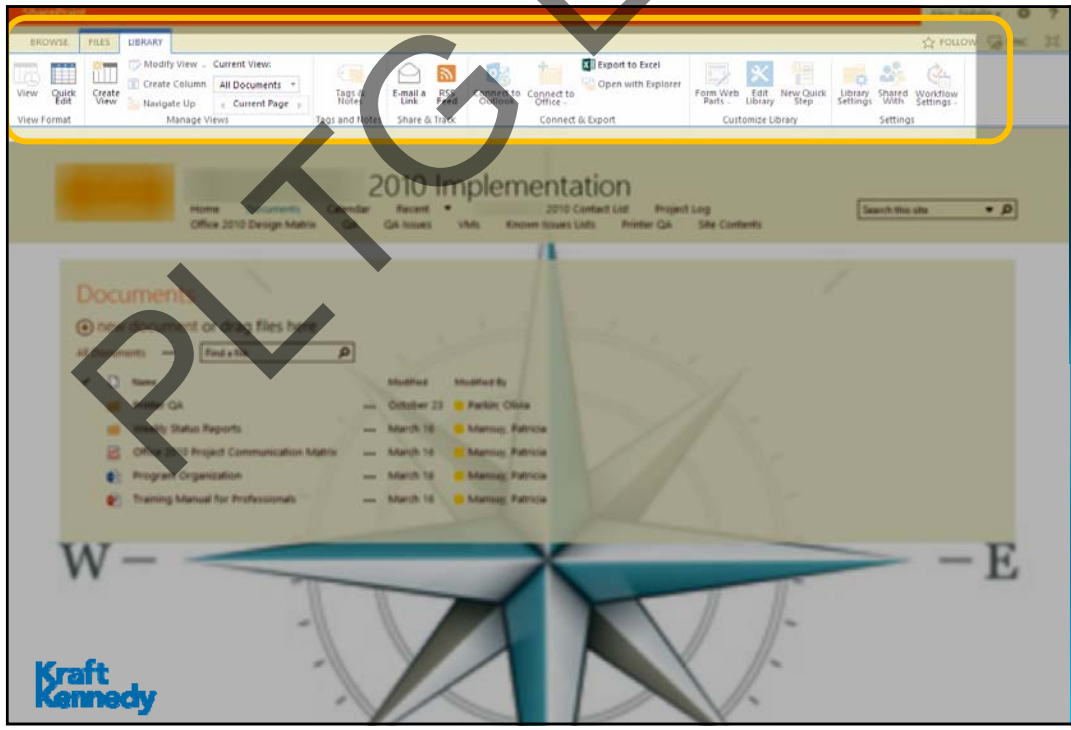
BROWSE FILES LIBRARY

FOLLOW

View Quick Edit
View Format

Create View
Modify View
Create Column
Navigate Up
Current View:
All Documents
Current Page
Manage Views

Tags & Notes
Tags and Notes

E-mail a Link
RSS Feed
Share & Track

Connect to Outlook
Connect to Office
Export to Excel
Open with Explorer
Connect & Export

Form Web Parts
Edit Library
New Quick Step
Customize Library

Library Settings
Shared With
Workflow Settings
Settings

2010 Implementation

Home Documents Calendar Recent 2010 Contact List Project Log
Office 2010 Design Matrix QA QA Issues VMs Known Issues Lists Printer QA Site Contents

Search this site

Documents

new document or drag files here

All Documents Find a file

| | Name | Modified | Modified By |
|---|---|---|---|
| | Printer QA | October 23 | Parkin, Olivia |
| | Weekly Status Reports | March 16 | Mansuy, Patricia |
| | Office 2010 Project Communication Matrix | March 16 | Mansuy, Patricia |
| | Program Organization | March 16 | Mansuy, Patricia |
| | Training Manual for Professionals | March 16 | Mansuy, Patricia |

W
E

PLTG

Kraft Kennedy